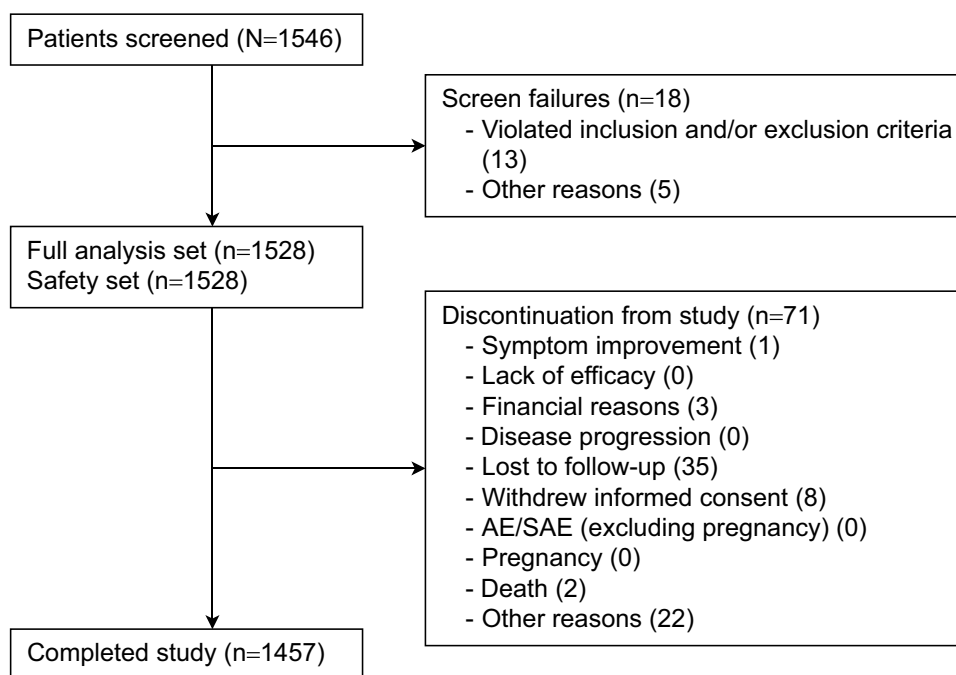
Patients screened (N=1546)

Screen failures (n=18)
- Violated inclusion and/or exclusion criteria (13)
- Other reasons (5)

Full analysis set (n=1528)
Safety set (n=1528)

Discontinuation from study (n=71)
- Symptom improvement (1)
- Lack of efficacy (0)
- Financial reasons (3)
- Disease progression (0)
- Lost to follow-up (35)
- Withdrew informed consent (8)
- AE/SAE (excluding pregnancy) (0)
- Pregnancy (0)
- Death (2)
- Other reasons (22)

Completed study (n=1457)